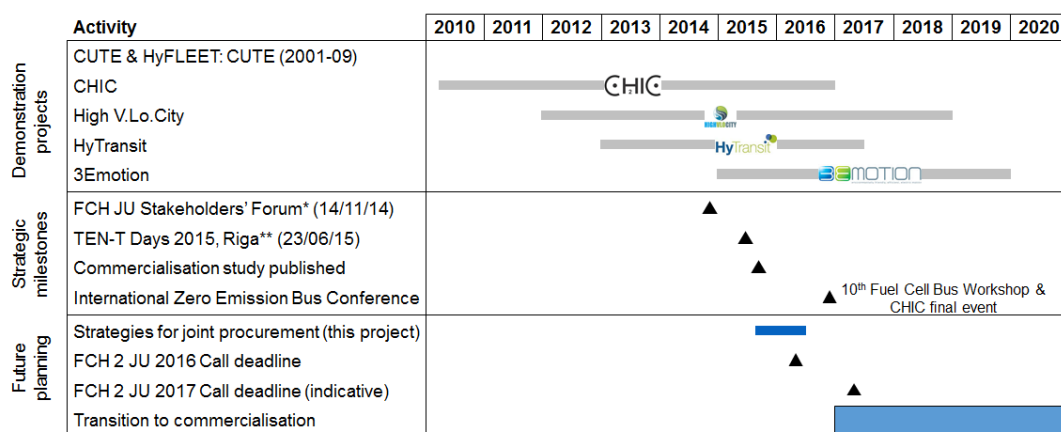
| | Activity | 2010 | 2011 | 2012 | 2013 | 2014 | 2015 | 2016 | 2017 | 2018 | 2019 | 2020 |
|---|---|---|---|---|---|---|---|---|---|---|---|---|
| Demonstration projects | CUTE & HyFLEET: CUTE (2001-09) | | | | | | | | | | | |
| | CHIC | | | | | | | | | | | |
| | High V.Lo.City | | | | | | | | | | | |
| | HyTransit | | | | | | | | | | | |
| | 3Emotion | | | | | | | | | | | |
| Strategic milestones | FCH JU Stakeholders' Forum* (14/11/14) | | | | | | | | | | | |
| | TEN-T Days 2015, Riga** (23/06/15) | | | | | | | | | | | |
| | Commercialisation study published | | | | | | | | | | | |
| | International Zero Emission Bus Conference | | | | | | | | | | | |
| Future planning | Strategies for joint procurement (this project) | | | | | | | | | | | |
| | FCH 2 JU 2016 Call deadline | | | | | | | | | | | |
| | FCH 2 JU 2017 Call deadline (indicative) | | | | | | | | | | | |
| | Transition to commercialisation | | | | | | | | | | | |

CHIC

HIGH V.LO.CITY

HyTransit

3EMOTION

10th Fuel Cell Bus Workshop & CHIC final event